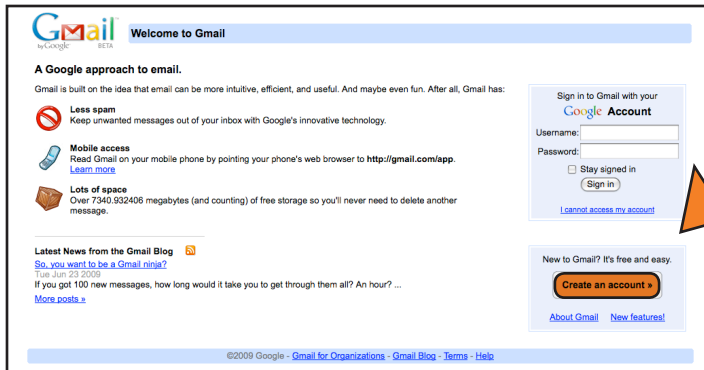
Gmail by Google BETA

Welcome to Gmail

A Google approach to email.

Gmail is built on the idea that email can be more intuitive, efficient, and useful. And maybe even fun. After all, Gmail has:

Less spam
Keep unwanted messages out of your inbox with Google's innovative technology.

Mobile access
Read Gmail on your mobile phone by pointing your phone's web browser to http://gmail.com/app. Learn more

Lots of space
Over 7340.932406 megabytes (and counting) of free storage so you'll never need to delete another message.

Latest News from the Gmail Blog
So, you want to be a Gmail ninja?
Tue Jun 23 2009
If you got 100 new messages, how long would it take you to get through them all? An hour? ...
More posts »

Sign in to Gmail with your
Google Account
Username:
Password:
Stay signed in
Sign in
I cannot access my account

New to Gmail? It's free and easy.
Create an account »
About Gmail New features!

©2009 Google - Gmail for Organizations - Gmail Blog - Terms - Help